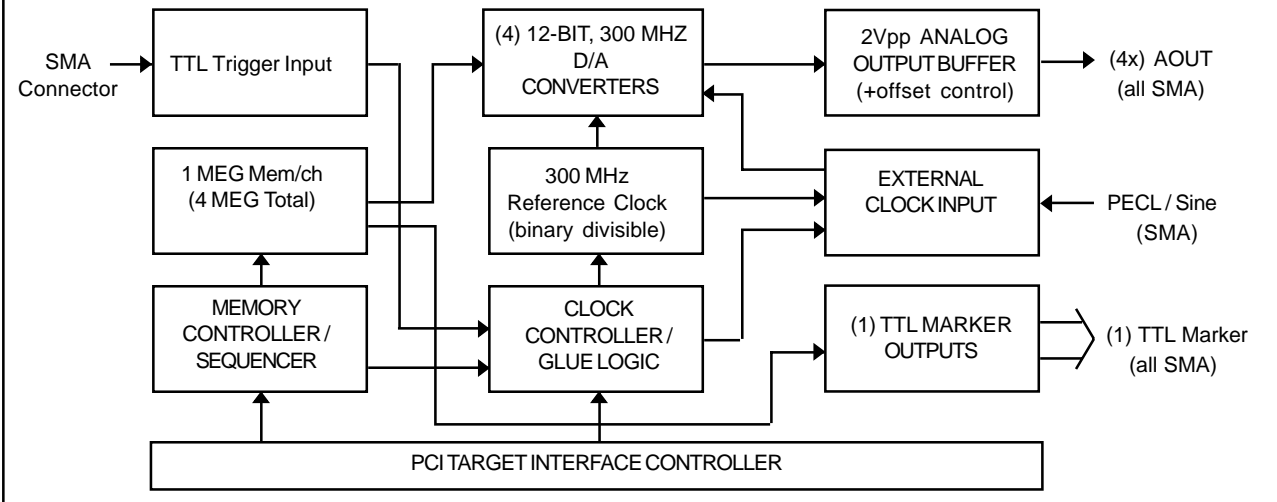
SMA Connector

TTL Trigger Input

(4) 12-BIT, 300 MHZ D/A CONVERTERS

2Vpp ANALOG OUTPUT BUFFER (+offset control)

(4x) AOUT (all SMA)

1 MEG Mem/ch (4 MEG Total)

300 MHz Reference Clock (binary divisible)

EXTERNAL CLOCK INPUT

PECL / Sine (SMA)

MEMORY CONTROLLER / SEQUENCER

CLOCK CONTROLLER / GLUE LOGIC

(1) TTL MARKER OUTPUTS

(1) TTL Marker (all SMA)

PCI TARGET INTERFACE CONTROLLER